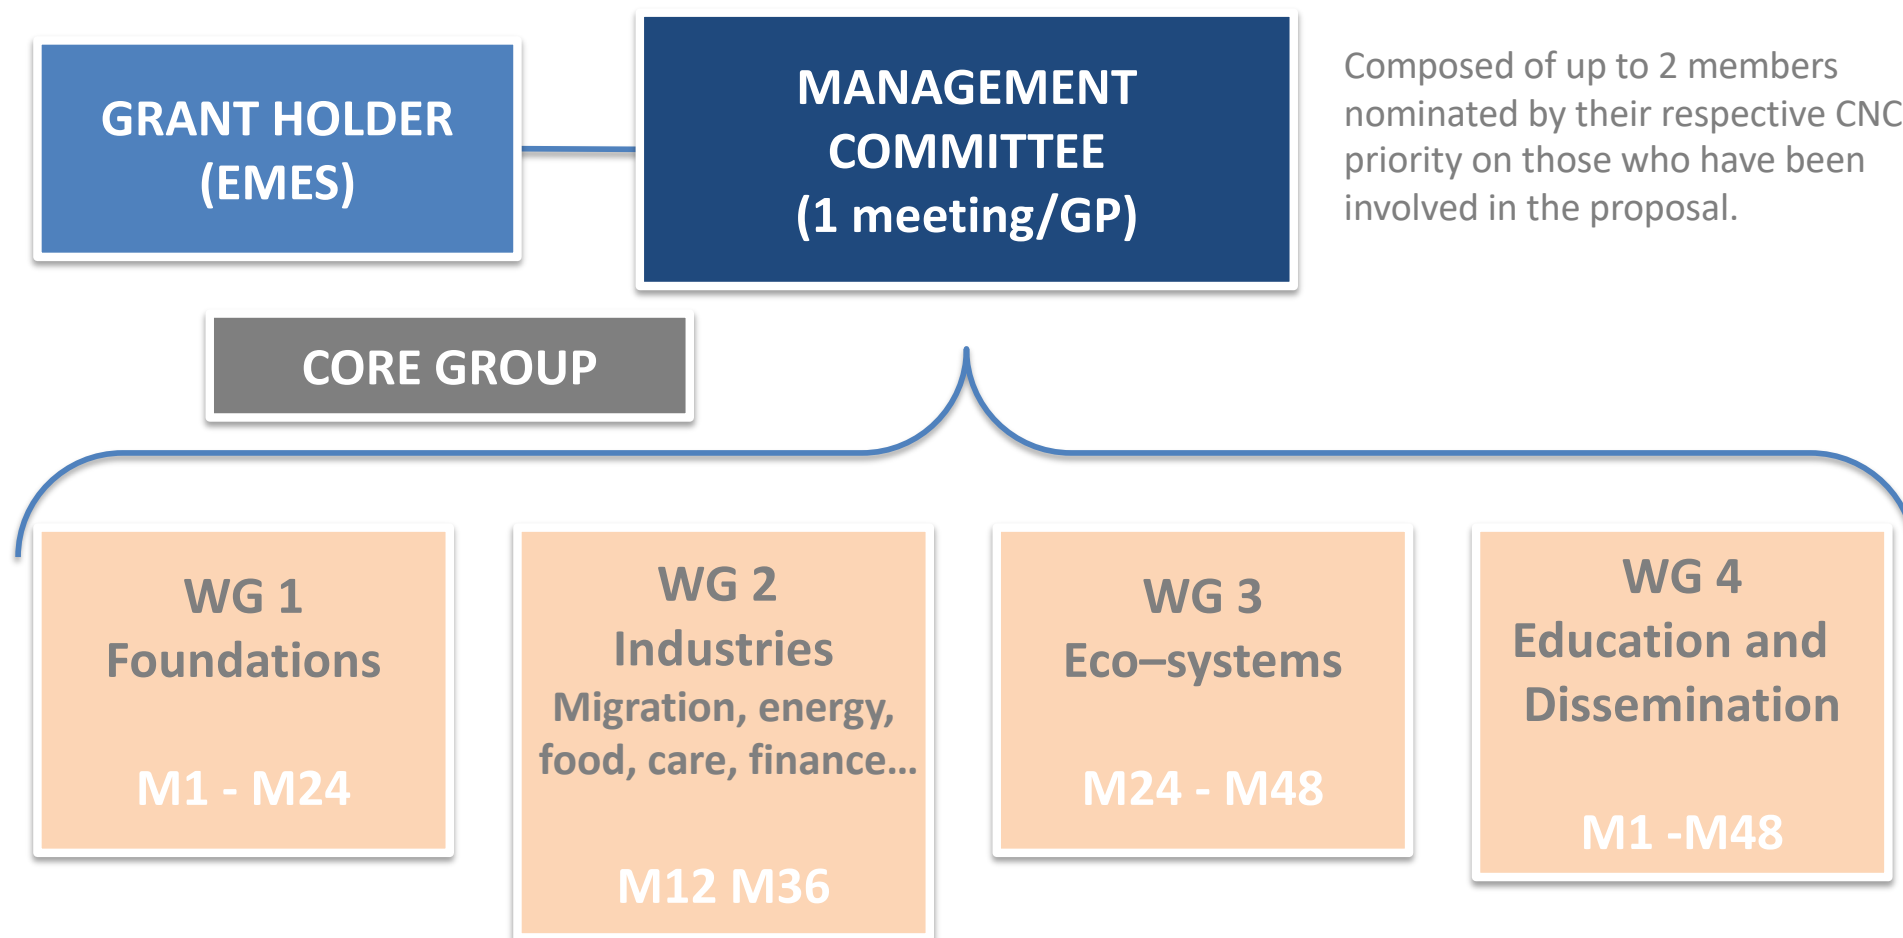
GRANT HOLDER (EMES)

MANAGEMENT COMMITTEE (1 meeting/GP)

Composed of up to 2 members nominated by their respective CNC priority on those who have been involved in the proposal.

CORE GROUP

WG 1
Foundations

M1 - M24

WG 2
Industries
Migration, energy, food, care, finance…

M12 M36

WG 3
Eco–systems

M24 - M48

WG 4
Education and Dissemination

M1 -M48